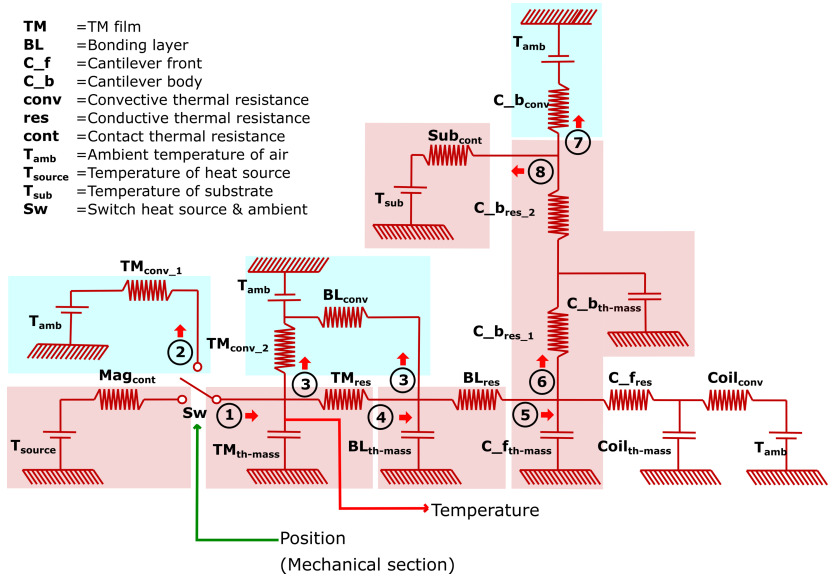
**TM** =TM film
**BL** =Bonding layer
**C_f** =Cantilever front
**C_b** =Cantilever body
**conv** =Convective thermal resistance
**res** =Conductive thermal resistance
**cont** =Contact thermal resistance
**$T_{amb}$** =Ambient temperature of air
**$T_{source}$** =Temperature of heat source
**$T_{sub}$** =Temperature of substrate
**Sw** =Switch heat source & ambient

$T_{amb}$
$C\_b_{conv}$
7
$Sub_{cont}$
8
$T_{sub}$
$C\_b_{res\_2}$
$C\_b_{th\text{-}mass}$
$C\_b_{res\_1}$
6
$TM_{conv\_1}$
$T_{amb}$
2
$T_{amb}$
$BL_{conv}$
$TM_{conv\_2}$
3
3
$Mag_{cont}$
$TM_{res}$
$BL_{res}$
$C\_f_{res}$
$Coil_{conv}$
1
Sw
4
5
$T_{source}$
$TM_{th\text{-}mass}$
$BL_{th\text{-}mass}$
$C\_f_{th\text{-}mass}$
$Coil_{th\text{-}mass}$
$T_{amb}$
Temperature
Position
(Mechanical section)